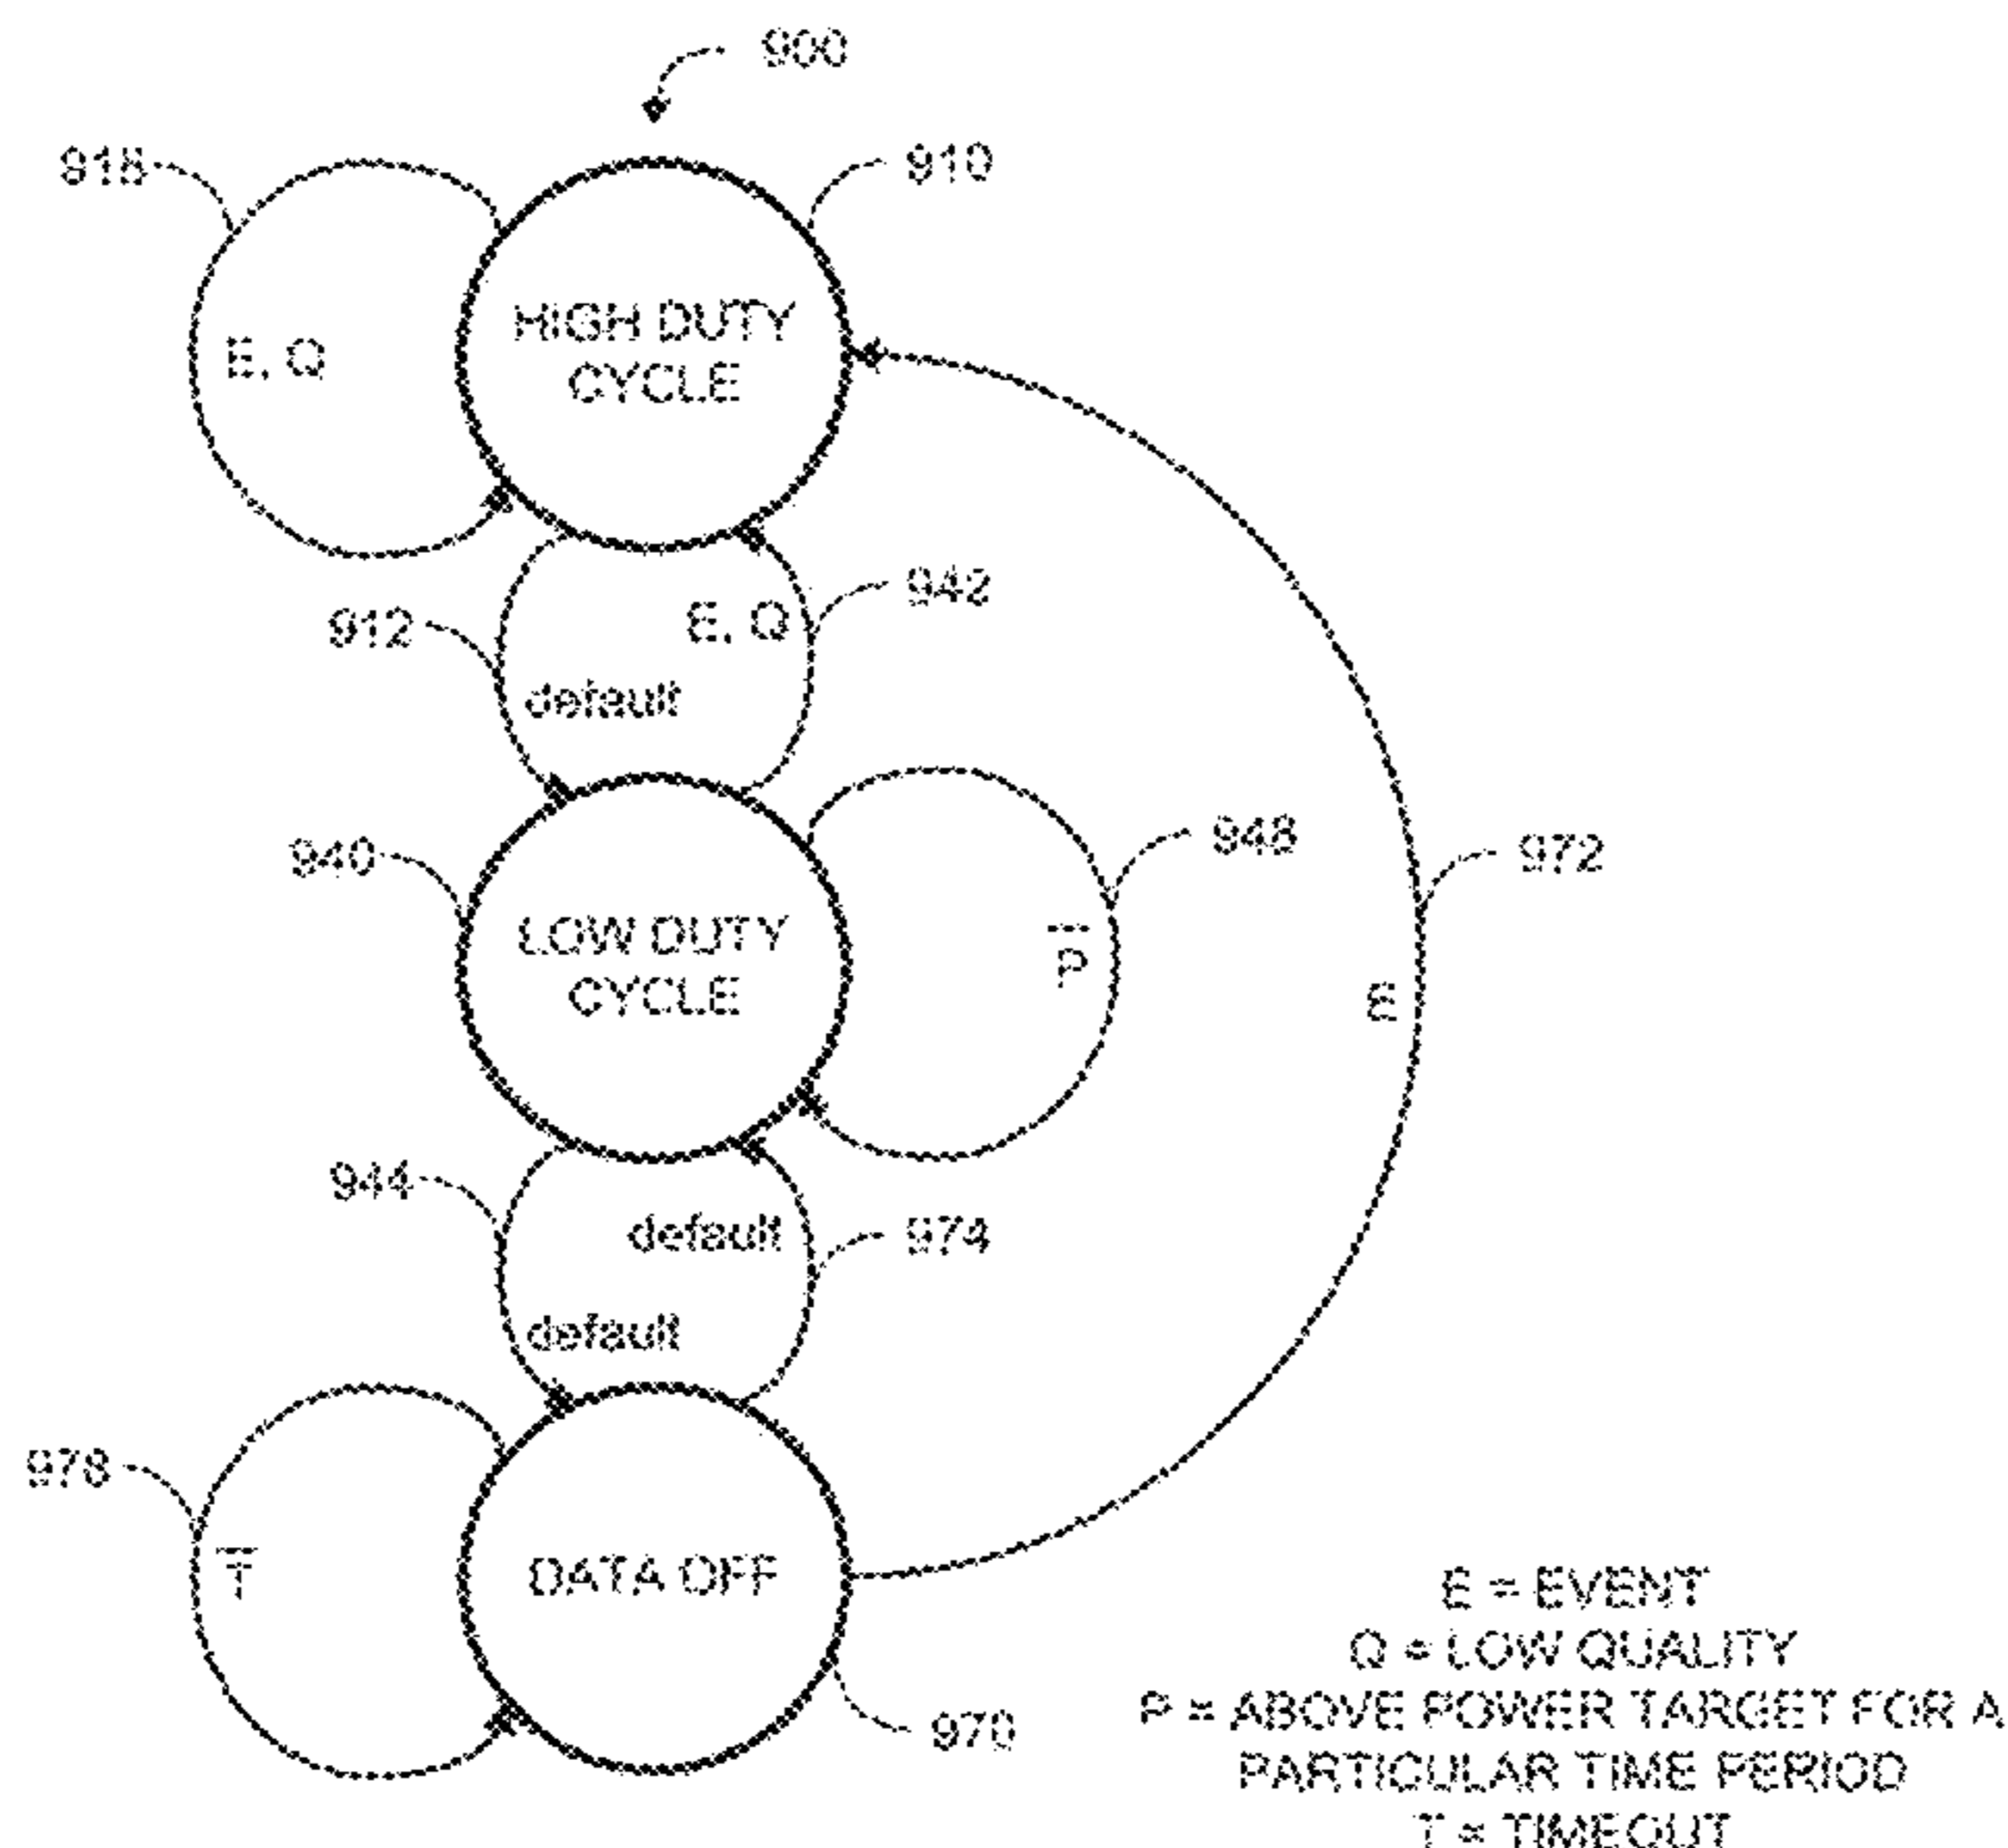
900

918

910

E, Q

HIGH DUTY CYCLE

912

E, Q

942

default

940

LOW DUTY CYCLE

$\overline{P}$

948

972

E

944

default

974

default

978

$\overline{T}$

DATA OFF

970

E = EVENT
Q = LOW QUALITY
P = ABOVE POWER TARGET FOR A PARTICULAR TIME PERIOD
T = TIMEOUT